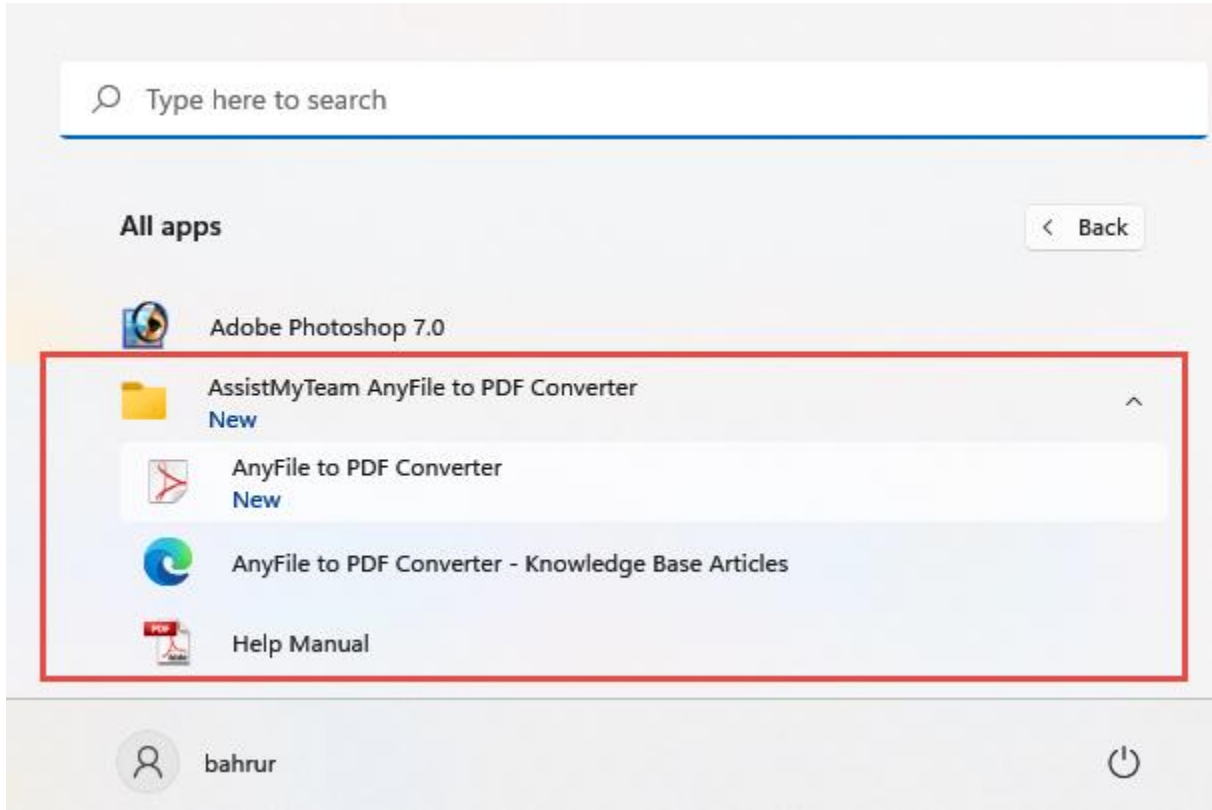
Type here to search

All apps

< Back

Adobe Photoshop 7.0

AssistMyTeam AnyFile to PDF Converter
New

AnyFile to PDF Converter
New

AnyFile to PDF Converter - Knowledge Base Articles

PDF

Help Manual

bahrur